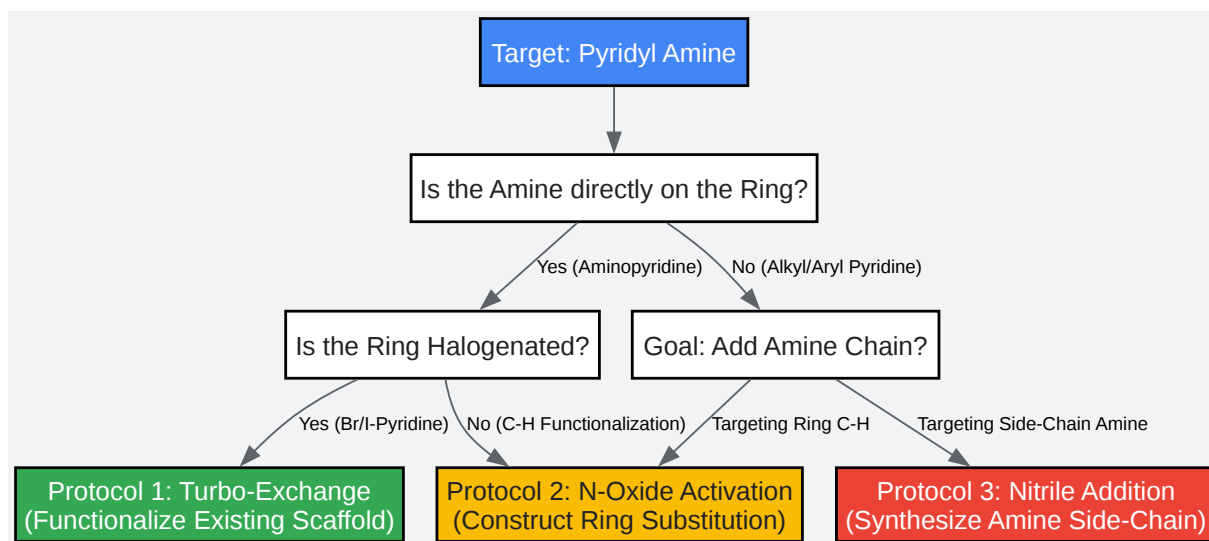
Target: Pyridyl Amine

Is the Amine directly on the Ring?

Yes (Aminopyridine)

No (Alkyl/Aryl Pyridine)

Is the Ring Halogenated?

Goal: Add Amine Chain?

Yes (Br/I-Pyridine)

No (C-H Functionalization)

Targeting Ring C-H

Targeting Side-Chain Amine

Protocol 1: Turbo-Exchange (Functionalize Existing Scaffold)

Protocol 2: N-Oxide Activation (Construct Ring Substitution)

Protocol 3: Nitrile Addition (Synthesize Amine Side-Chain)